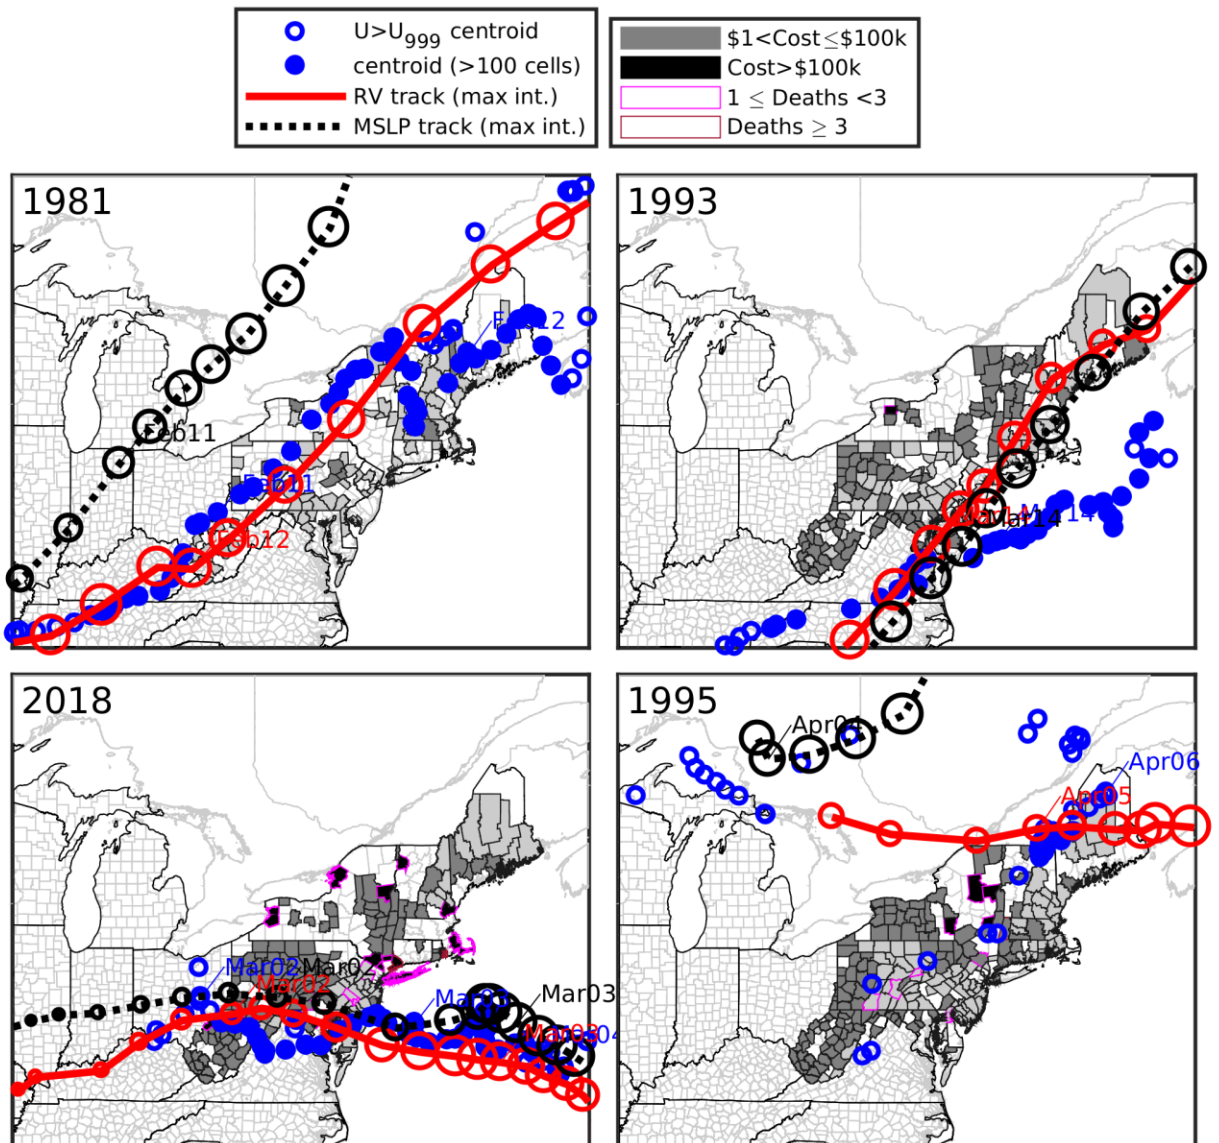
$U>U_{999}$ centroid
centroid (>100 cells)
RV track (max int.)
MSLP track (max int.)

\$1<Cost≤\$100k
Cost>\$100k
1 ≤ Deaths <3
Deaths ≥ 3

1981
Feb12
Feb11
Feb11
Feb12

1993
Mar14
Mar14

2018
Mar02
Mar02
Mar02
Mar03
Mar03
Mar03
Mar04

1995
Apr04
Apr06
Apr05